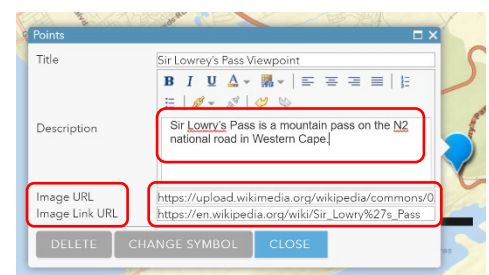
Points

Title
Sir Lowrey's Pass Viewpoint

B I U A

Description
Sir Lowry's Pass is a mountain pass on the N2 national road in Western Cape.

Image URL
https://upload.wikimedia.org/wikipedia/commons/0
Image Link URL
https://en.wikipedia.org/wiki/Sir_Lowry%27s_Pass

DELETE
CHANGE SYMBOL
CLOSE